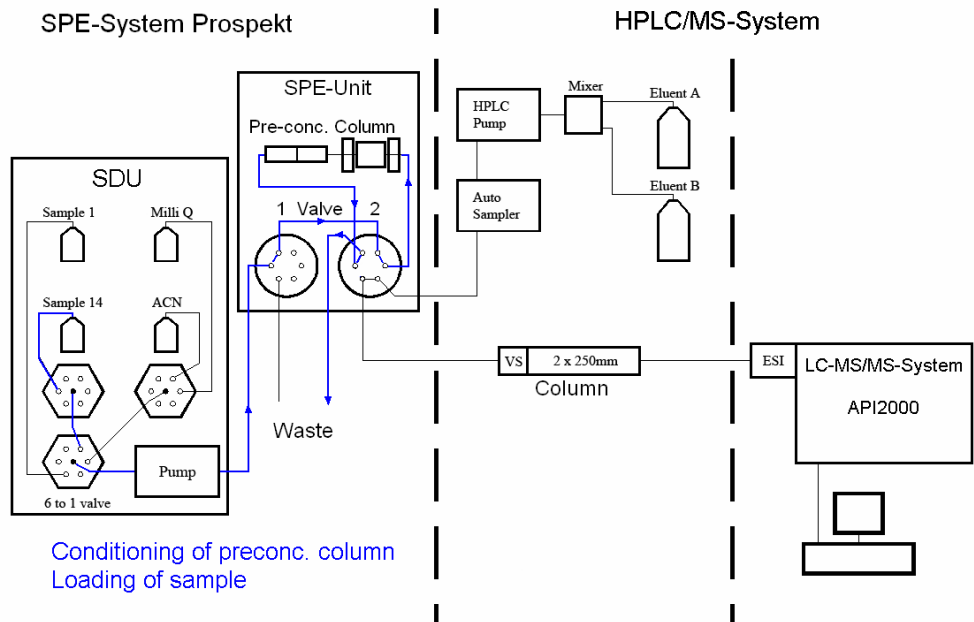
SPE-System Prospekt

HPLC/MS-System

SPE-Unit

Pre-conc. Column

1 Valve 2

SDU

Sample 1

Milli Q

Sample 14

ACN

6 to 1 valve

Pump

Waste

HPLC Pump

Mixer

Eluent A

Eluent B

Auto Sampler

VS

2 x 250mm

Column

ESI

LC-MS/MS-System

API2000

Conditioning of preconc. column
Loading of sample